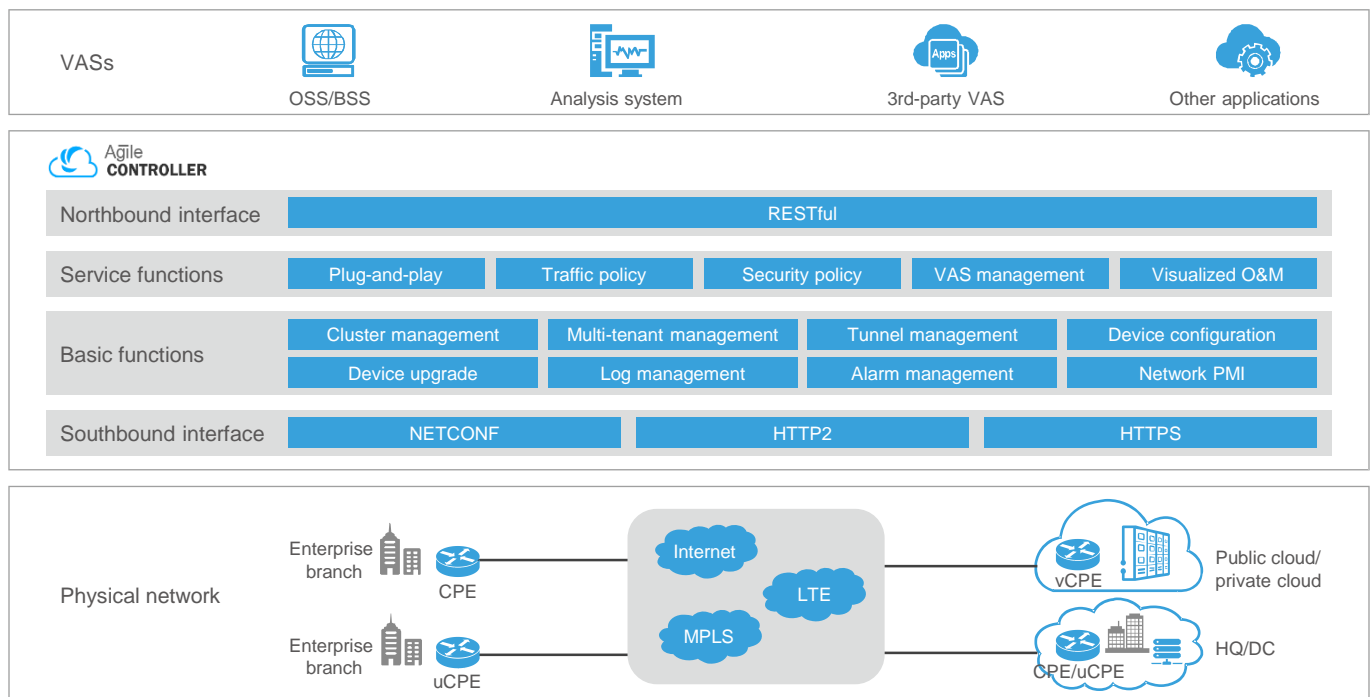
VASs

OSS/BSS

Analysis system

Apps

3rd-party VAS

Other applications

Agile CONTROLLER

Northbound interface

RESTful

Service functions

Plug-and-play

Traffic policy

Security policy

VAS management

Visualized O&M

Basic functions

Cluster management

Multi-tenant management

Tunnel management

Device configuration

Device upgrade

Log management

Alarm management

Network PMI

Southbound interface

NETCONF

HTTP2

HTTPS

Physical network

Enterprise branch

CPE

Enterprise branch

uCPE

Internet

LTE

MPLS

vCPE

Public cloud/ private cloud

CPE/uCPE

HQ/DC